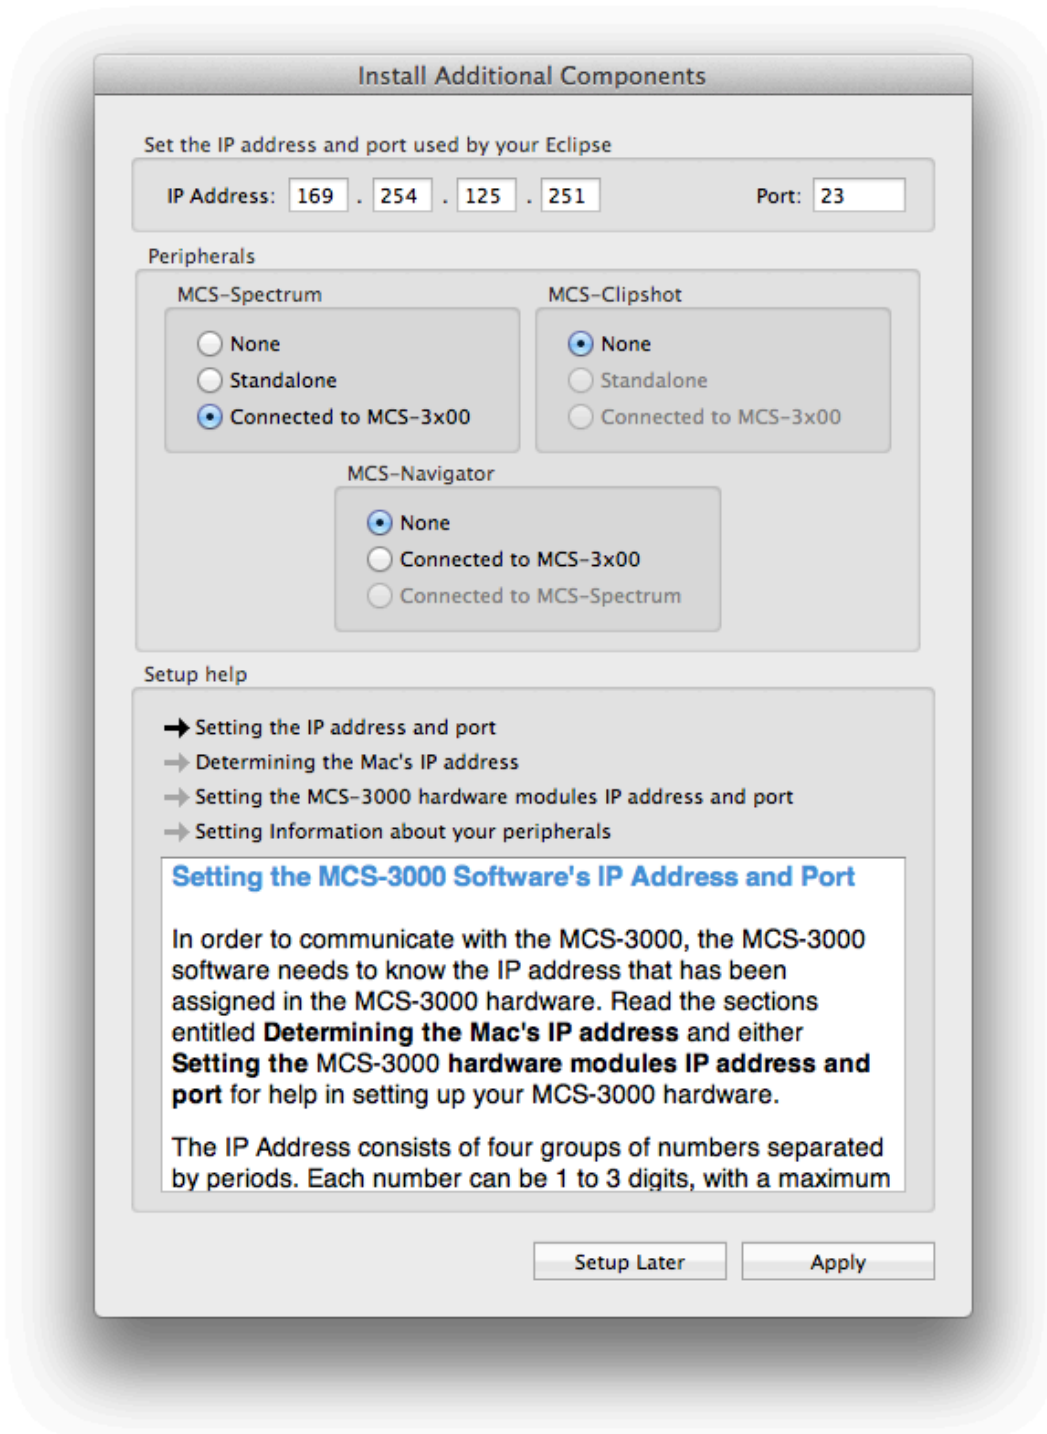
Install Additional Components

Set the IP address and port used by your Eclipse

IP Address: 169 . 254 . 125 . 251 Port: 23

Peripherals

MCS-Spectrum

None
Standalone
Connected to MCS-3x00

MCS-Clipshot

None
Standalone
Connected to MCS-3x00

MCS-Navigator

None
Connected to MCS-3x00
Connected to MCS-Spectrum

Setup help

Setting the IP address and port
Determining the Mac's IP address
Setting the MCS-3000 hardware modules IP address and port
Setting Information about your peripherals

Setting the MCS-3000 Software's IP Address and Port

In order to communicate with the MCS-3000, the MCS-3000 software needs to know the IP address that has been assigned in the MCS-3000 hardware. Read the sections entitled **Determining the Mac's IP address** and either **Setting the** MCS-3000 **hardware modules IP address and port** for help in setting up your MCS-3000 hardware.

The IP Address consists of four groups of numbers separated by periods. Each number can be 1 to 3 digits, with a maximum

Setup Later Apply